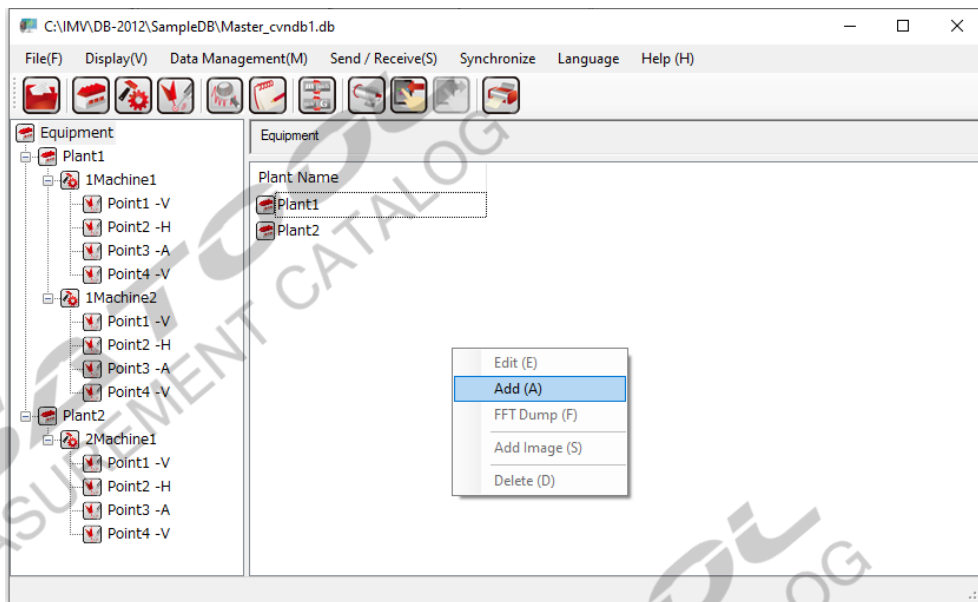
C:\IMV\DB-2012\SampleDB\Master_cvndb1.db

File(F) Display(V) Data Management(M) Send / Receive(S) Synchronize Language Help (H)

Equipment
Plant1
1Machine1
Point1 -V
Point2 -H
Point3 -A
Point4 -V
1Machine2
Point1 -V
Point2 -H
Point3 -A
Point4 -V
Plant2
2Machine1
Point1 -V
Point2 -H
Point3 -A
Point4 -V

Equipment

Plant Name
Plant1
Plant2

Edit (E)
Add (A)
FFT Dump (F)
Add Image (S)
Delete (D)

MEASUREMENT CATALOG
OG